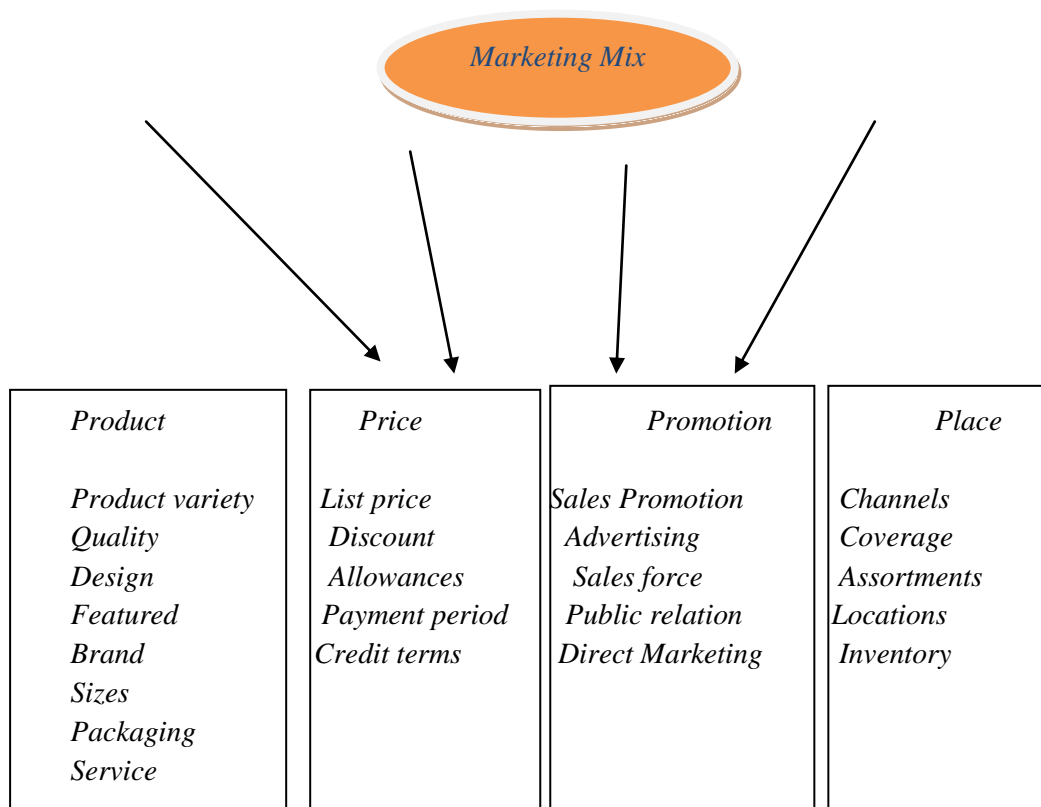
Marketing Mix

Product

Product variety
Quality
Design
Featured
Brand
Sizes
Packaging
Service

Price

List price
Discount
Allowances
Payment period
Credit terms

Promotion

Sales Promotion
Advertising
Sales force
Public relation
Direct Marketing

Place

Channels
Coverage
Assortments
Locations
Inventory